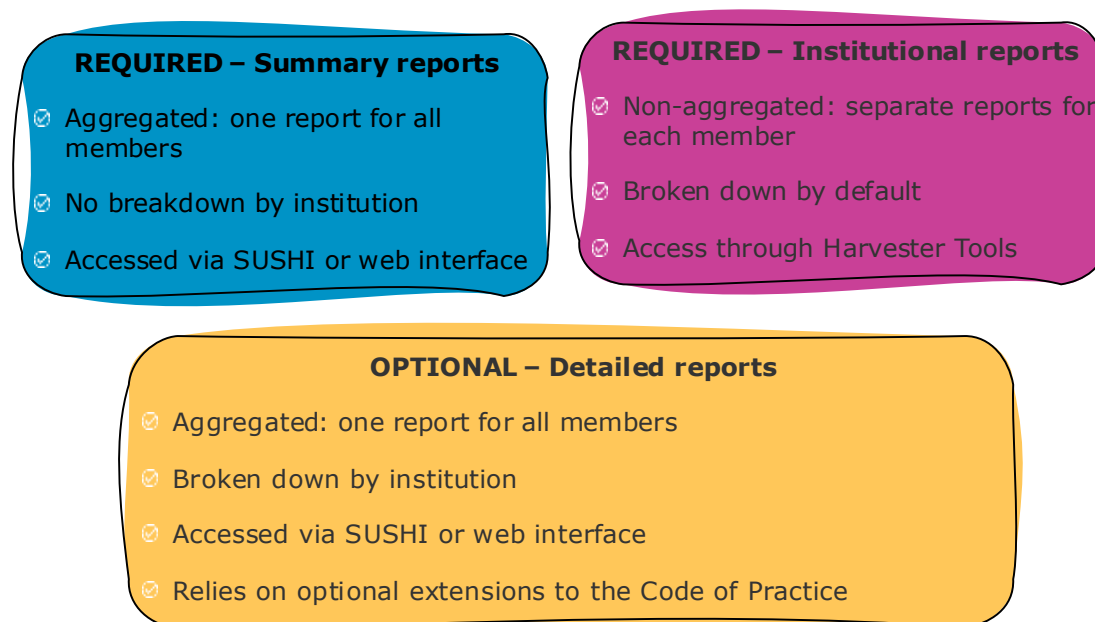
REQUIRED – Summary reports

Aggregated: one report for all members

No breakdown by institution

Accessed via SUSHI or web interface

REQUIRED – Institutional reports

Non-aggregated: separate reports for each member

Broken down by default

Access through Harvester Tools

OPTIONAL – Detailed reports

Aggregated: one report for all members

Broken down by institution

Accessed via SUSHI or web interface

Relies on optional extensions to the Code of Practice